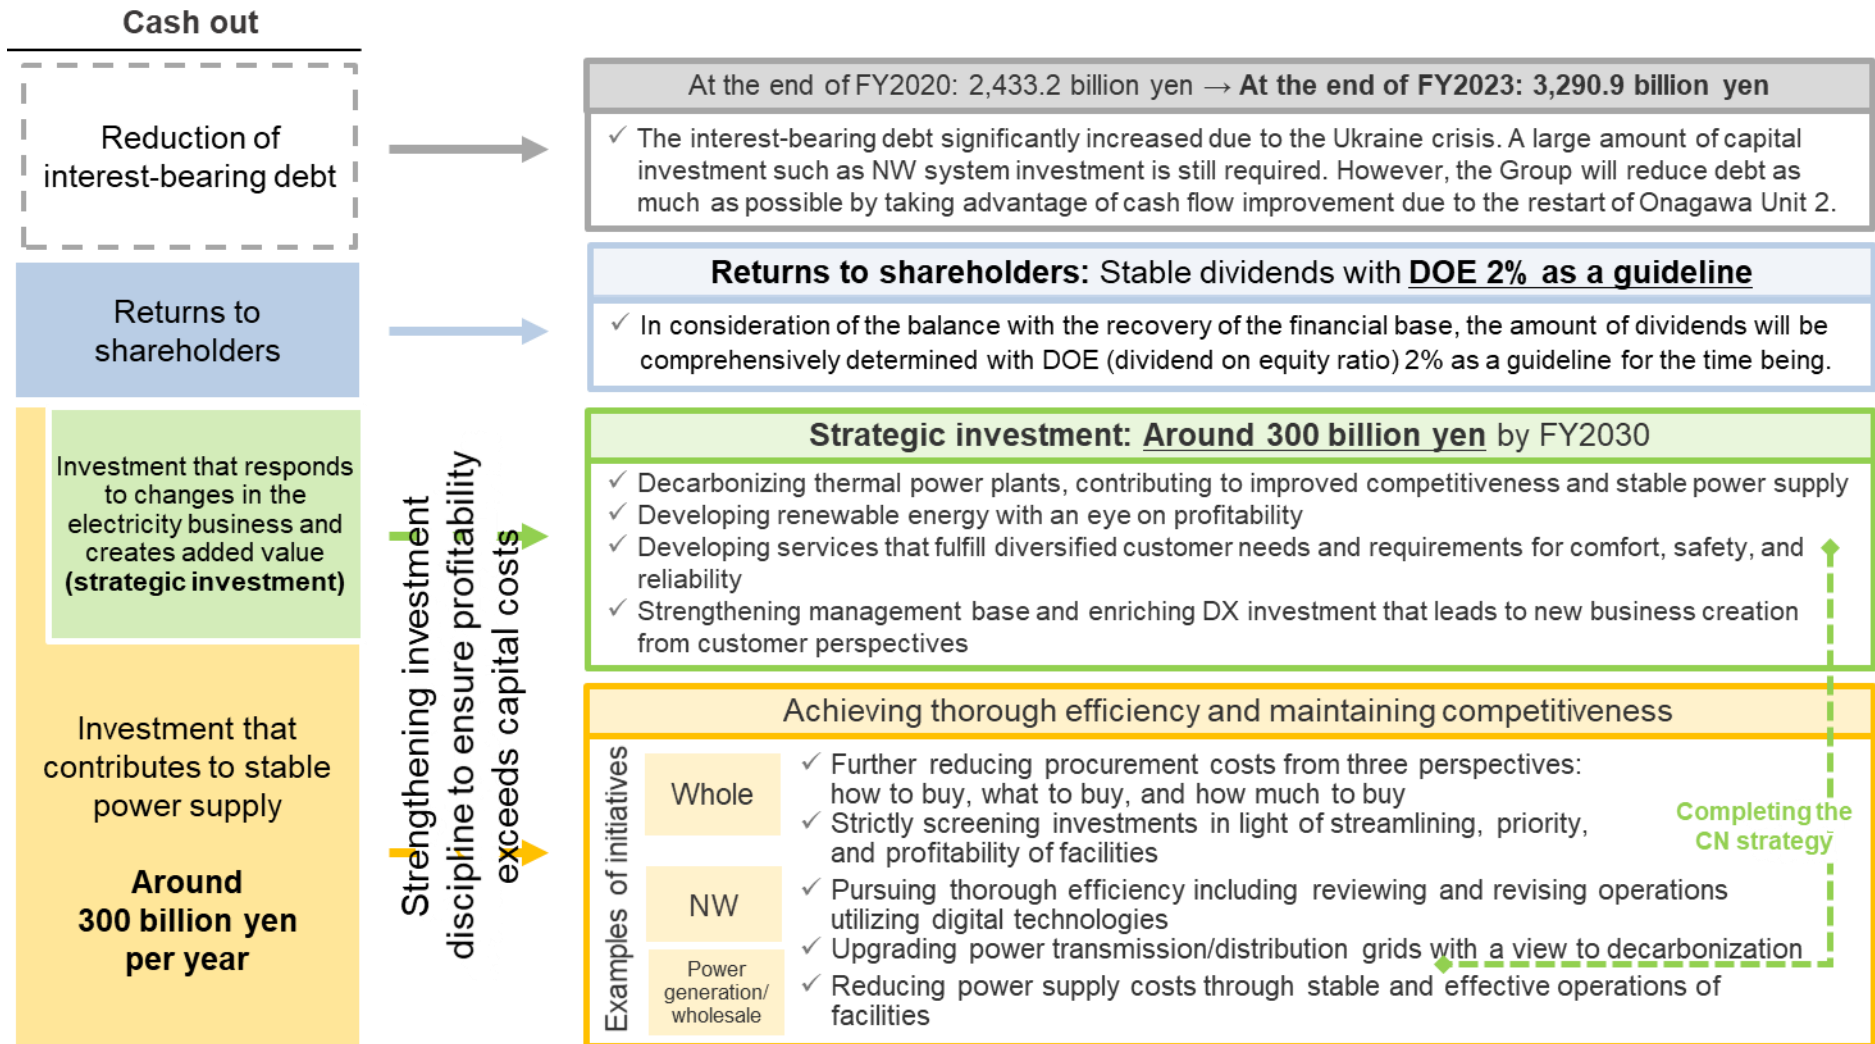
Cash out

Reduction of interest-bearing debt

Returns to shareholders

Investment that responds to changes in the electricity business and creates added value (strategic investment)

Investment that contributes to stable power supply

Around 300 billion yen per year

Strengthening investment discipline to ensure profitability exceeds capital costs

At the end of FY2020: 2,433.2 billion yen → At the end of FY2023: 3,290.9 billion yen

✓ The interest-bearing debt significantly increased due to the Ukraine crisis. A large amount of capital investment such as NW system investment is still required. However, the Group will reduce debt as much as possible by taking advantage of cash flow improvement due to the restart of Onagawa Unit 2.

Returns to shareholders: Stable dividends with DOE 2% as a guideline

✓ In consideration of the balance with the recovery of the financial base, the amount of dividends will be comprehensively determined with DOE (dividend on equity ratio) 2% as a guideline for the time being.

Strategic investment: Around 300 billion yen by FY2030

✓ Decarbonizing thermal power plants, contributing to improved competitiveness and stable power supply
✓ Developing renewable energy with an eye on profitability
✓ Developing services that fulfill diversified customer needs and requirements for comfort, safety, and reliability
✓ Strengthening management base and enriching DX investment that leads to new business creation from customer perspectives

Achieving thorough efficiency and maintaining competitiveness

Examples of initiatives

Whole
✓ Further reducing procurement costs from three perspectives: how to buy, what to buy, and how much to buy
✓ Strictly screening investments in light of streamlining, priority, and profitability of facilities

NW
✓ Pursuing thorough efficiency including reviewing and revising operations utilizing digital technologies
✓ Upgrading power transmission/distribution grids with a view to decarbonization

Power generation/ wholesale
✓ Reducing power supply costs through stable and effective operations of facilities

Completing the CN strategy